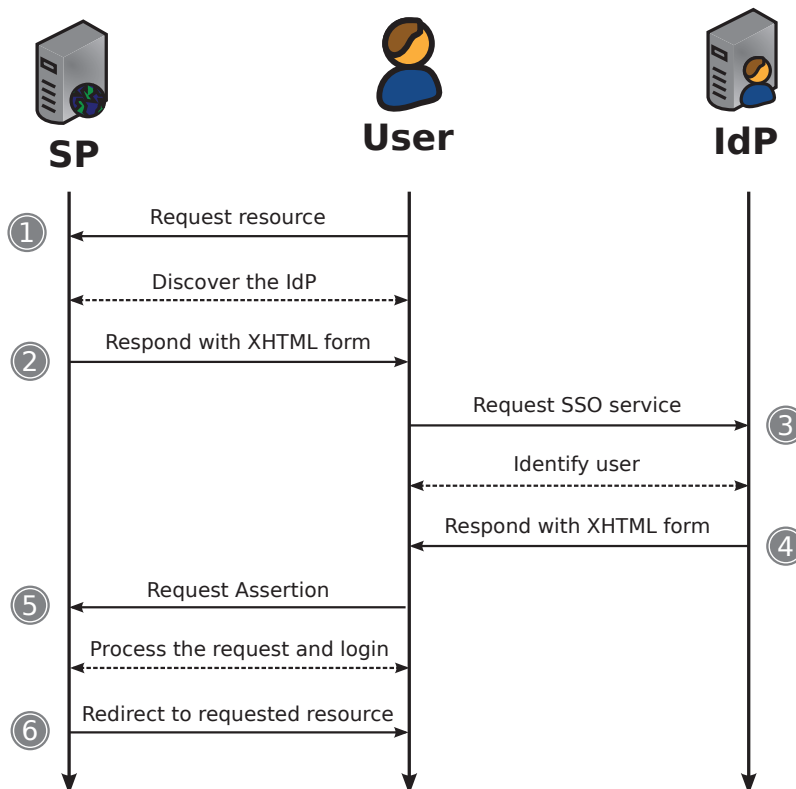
SP

User

IdP

1 Request resource

Discover the IdP

2 Respond with XHTML form

Request SSO service 3

Identify user

Respond with XHTML form 4

5 Request Assertion

Process the request and login

6 Redirect to requested resource